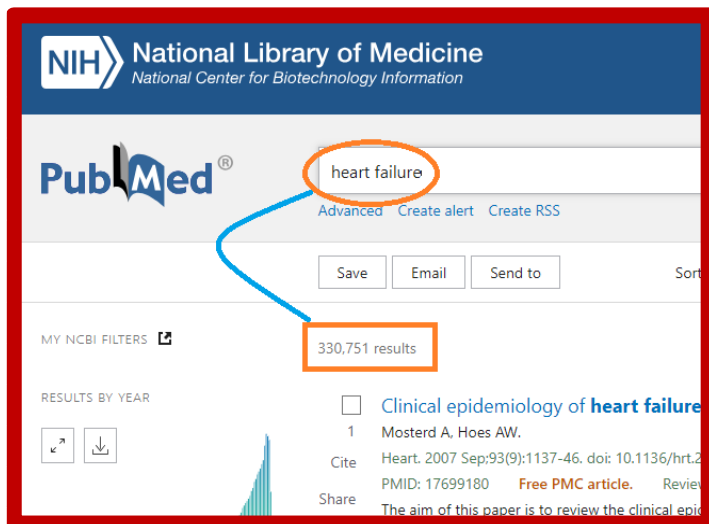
NIH National Library of Medicine
National Center for Biotechnology Information

PubMed®

heart failure

Advanced Create alert Create RSS

Save Email Send to Sor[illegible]

MY NCBI FILTERS

330,751 results

RESULTS BY YEAR

1
Cite
Share

Clinical epidemiology of heart failure
Mosterd A, Hoes AW.
Heart. 2007 Sep;93(9):1137-46. doi: 10.1136/hrt.2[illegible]
PMID: 17699180 Free PMC article. Revie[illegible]
The aim of this paper is to review the clinical epi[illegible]